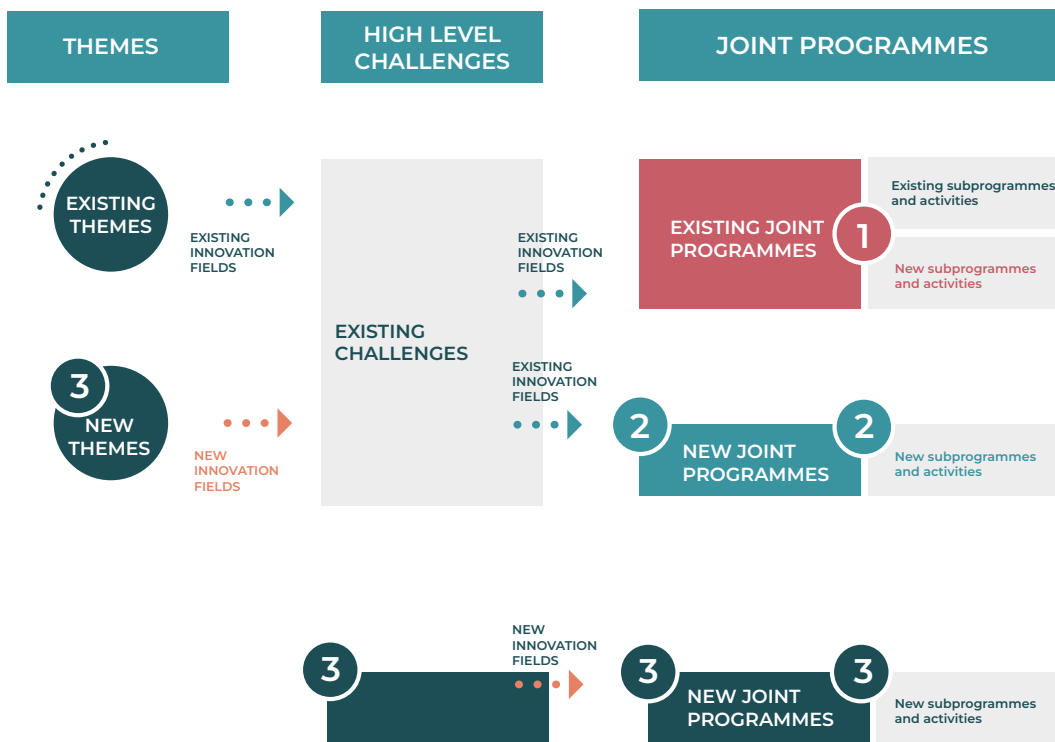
THEMES

HIGH LEVEL CHALLENGES

JOINT PROGRAMMES

EXISTING THEMES

EXISTING INNOVATION FIELDS

3

NEW THEMES

NEW INNOVATION FIELDS

EXISTING CHALLENGES

EXISTING INNOVATION FIELDS

EXISTING INNOVATION FIELDS

EXISTING JOINT PROGRAMMES

1

Existing subprogrammes and activities

New subprogrammes and activities

2

NEW JOINT PROGRAMMES

2

New subprogrammes and activities

3

NEW INNOVATION FIELDS

3

NEW JOINT PROGRAMMES

3

New subprogrammes and activities